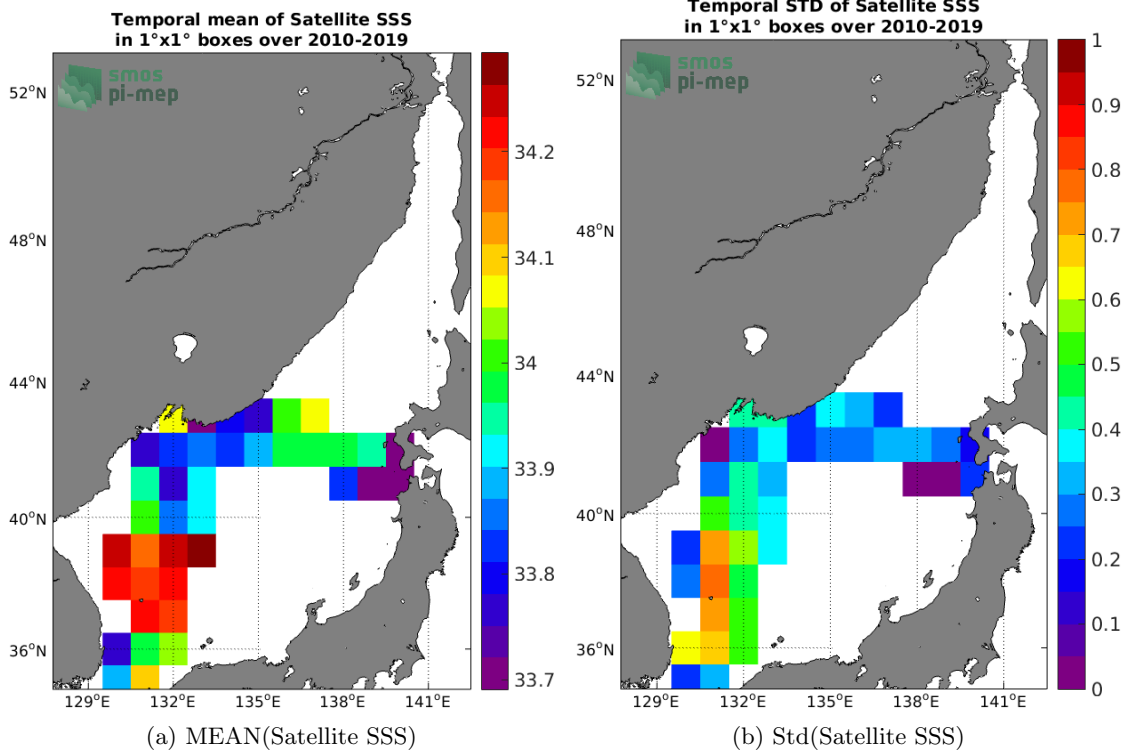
Temporal mean of Satellite SSS
in 1°x1° boxes over 2010-2019

smos
pi-mep

52°N
48°N
44°N
40°N
36°N
129°E 132°E 135°E 138°E 141°E

34.2
34.1
34
33.9
33.8
33.7

(a) MEAN(Satellite SSS)

Temporal STD of Satellite SSS
in 1°x1° boxes over 2010-2019

smos
pi-mep

52°N
48°N
44°N
40°N
36°N
129°E 132°E 135°E 138°E 141°E

1
0.9
0.8
0.7
0.6
0.5
0.4
0.3
0.2
0.1
0

(b) Std(Satellite SSS)